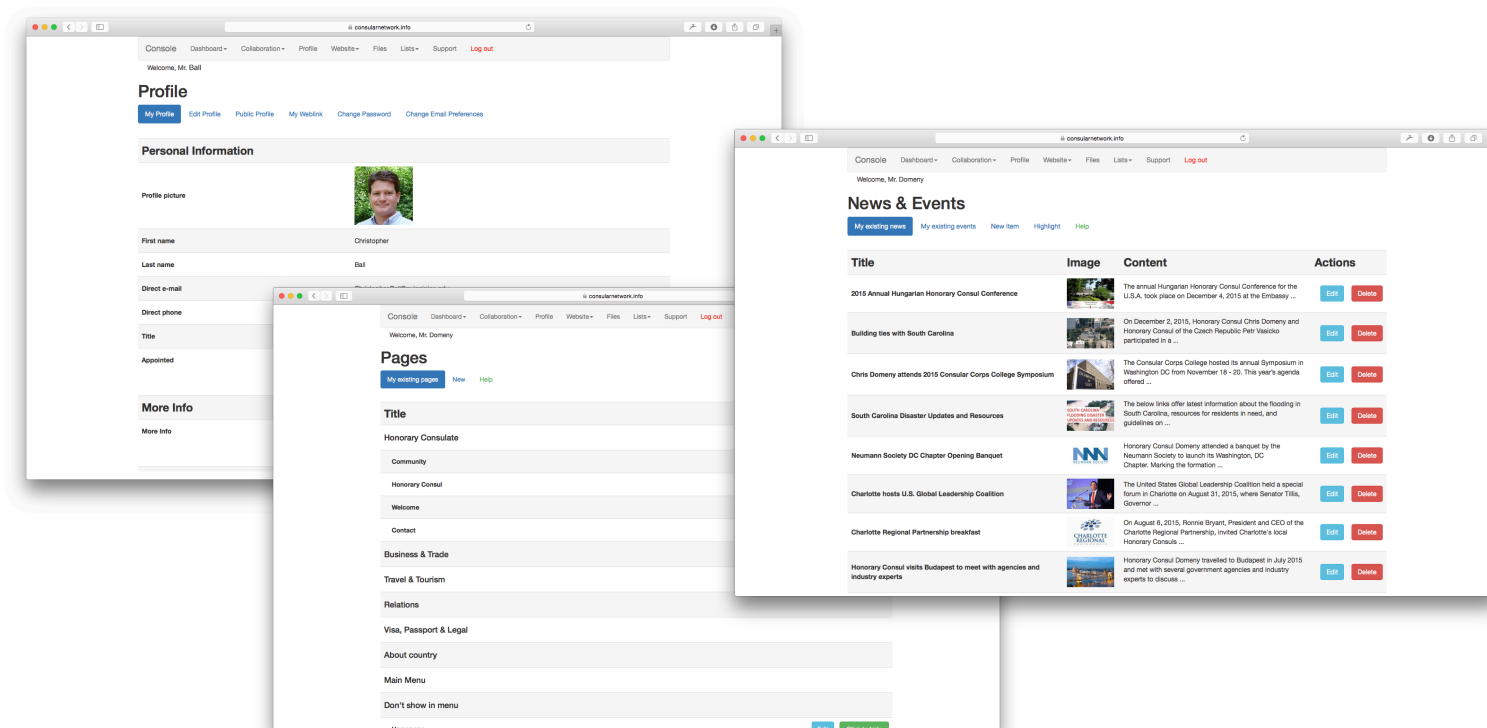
consularnetwork.info

Console Dashboard Collaboration Profile Website Files Lists Support Log out

Welcome, Mr. Ball

Profile

My Profile Edit Profile Public Profile My Weblink Change Password Change Email Preferences

Personal Information

Profile picture

First name Christopher

Last name Ball

Direct e-mail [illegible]

Direct phone

Title

Appointed

More Info

More Info

consularnetwork.info

Console Dashboard Collaboration Profile Website Files Lists Support Log out

Welcome, Mr. Domeny

Pages

My existing pages New Help

Title

Honorary Consulate

Community

Honorary Consul

Welcome

Contact

Business & Trade

Travel & Tourism

Relations

Visa, Passport & Legal

About country

Main Menu

Don't show in menu

consularnetwork.info

Console Dashboard Collaboration Profile Website Files Lists Support Log out

Welcome, Mr. Domeny

News & Events

My existing news My existing events New item Highlight Help

| Title | Image | Content | Actions |
|---|---|---|---|
| 2015 Annual Hungarian Honorary Consul Conference | | The annual Hungarian Honorary Consul Conference for the U.S.A. took place on December 4, 2015 at the Embassy ... | Edit Delete |
| Building ties with South Carolina | | On December 2, 2015, Honorary Consul Chris Domeny and Honorary Consul of the Czech Republic Petr Vasicko participated in a ... | Edit Delete |
| Chris Domeny attends 2015 Consular Corps College Symposium | | The Consular Corps College hosted its annual Symposium in Washington DC from November 18 - 20. This year's agenda offered ... | Edit Delete |
| South Carolina Disaster Updates and Resources | SOUTH CAROLINA FLOODING DISASTER UPDATES AND RESOURCES | The below links offer latest information about the flooding in South Carolina, resources for residents in need, and guidelines on ... | Edit Delete |
| Neumann Society DC Chapter Opening Banquet | NEUMANN SOCIETY | Honorary Consul Domeny attended a banquet by the Neumann Society to launch its Washington, DC Chapter. Marking the formation ... | Edit Delete |
| Charlotte hosts U.S. Global Leadership Coalition | | The United States Global Leadership Coalition held a special forum in Charlotte on August 31, 2015, where Senator Tillis, Governor ... | Edit Delete |
| Charlotte Regional Partnership breakfast | CHARLOTTE REGIONAL | On August 6, 2015, Ronnie Bryant, President and CEO of the Charlotte Regional Partnership, invited Charlotte's local Honorary Consuls ... | Edit Delete |
| Honorary Consul visits Budapest to meet with agencies and industry experts | | Honorary Consul Domeny travelled to Budapest in July 2015 and met with several government agencies and industry experts to discuss ... | Edit Delete |